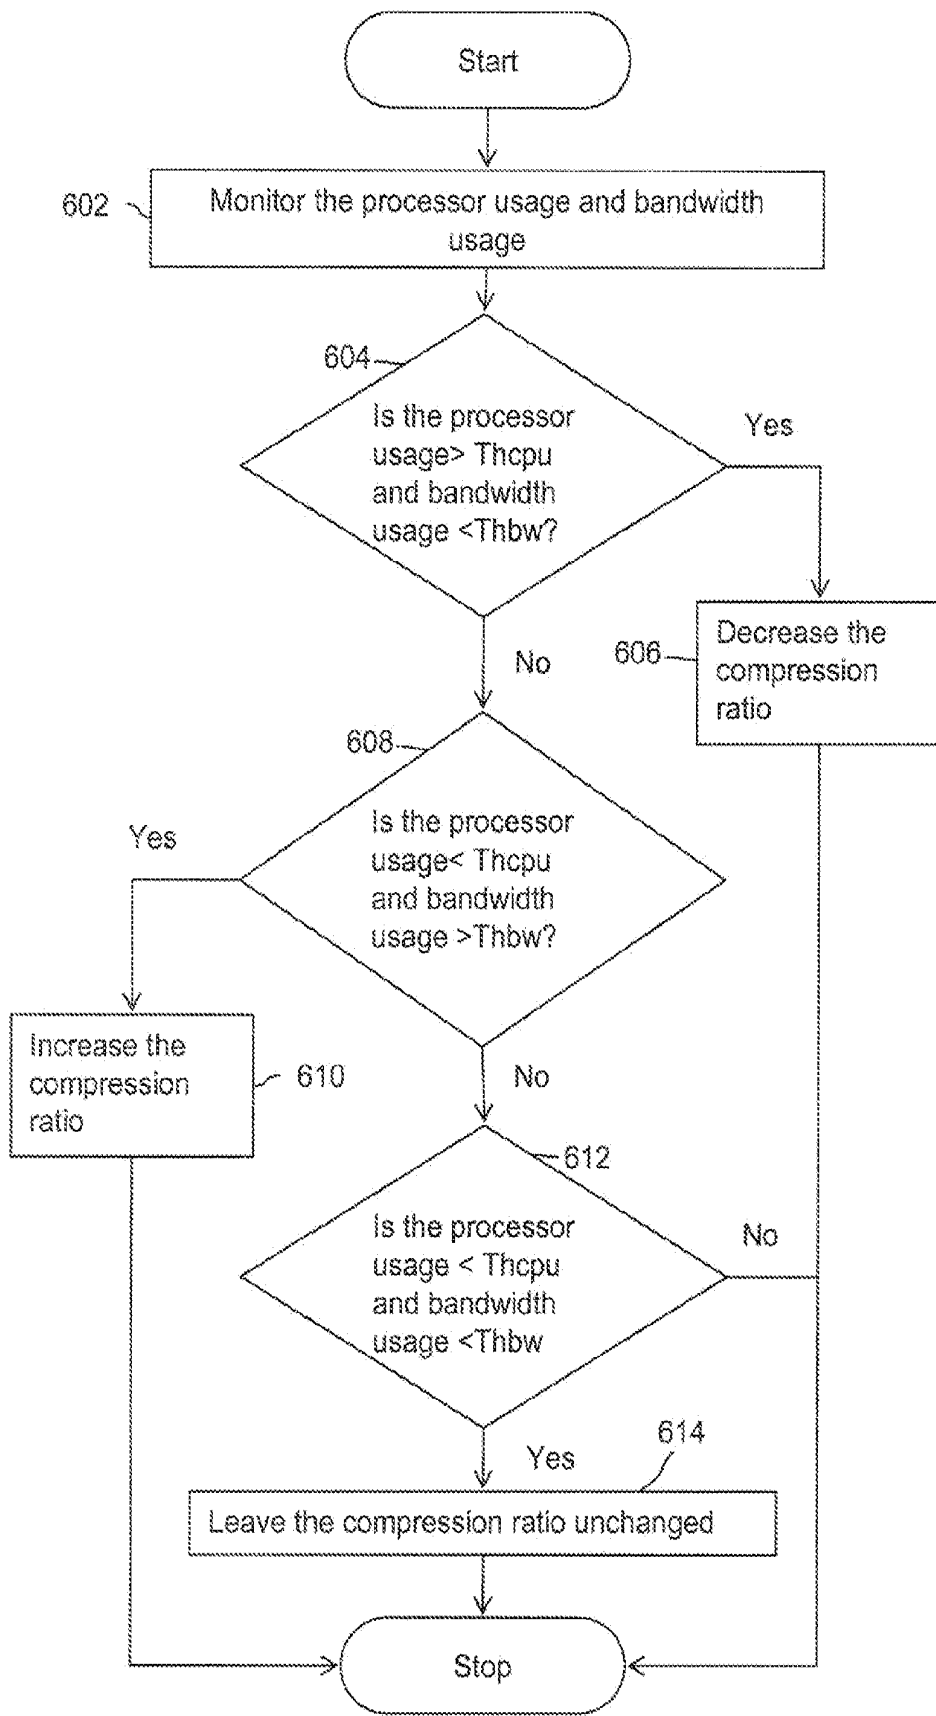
Start

602

Monitor the processor usage and bandwidth usage

604

Is the processor usage> Thcpu and bandwidth usage <Thbw?

Yes

606

Decrease the compression ratio

No

608

Is the processor usage< Thcpu and bandwidth usage >Thbw?

Yes

Increase the compression ratio

610

No

612

Is the processor usage < Thcpu and bandwidth usage <Thbw

No

Yes

614

Leave the compression ratio unchanged

Stop